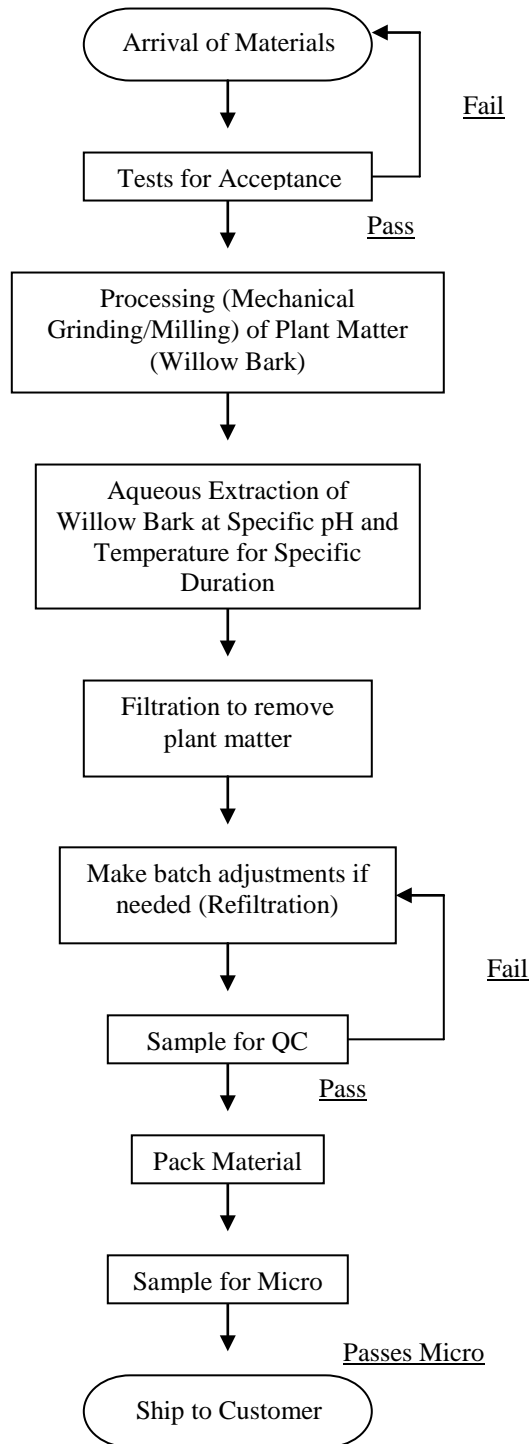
Arrival of Materials

Fail

Tests for Acceptance

Pass

Processing (Mechanical Grinding/Milling) of Plant Matter (Willow Bark)

Aqueous Extraction of Willow Bark at Specific pH and Temperature for Specific Duration

Filtration to remove plant matter

Make batch adjustments if needed (Refiltration)

Fail

Sample for QC

Pass

Pack Material

Sample for Micro

Passes Micro

Ship to Customer